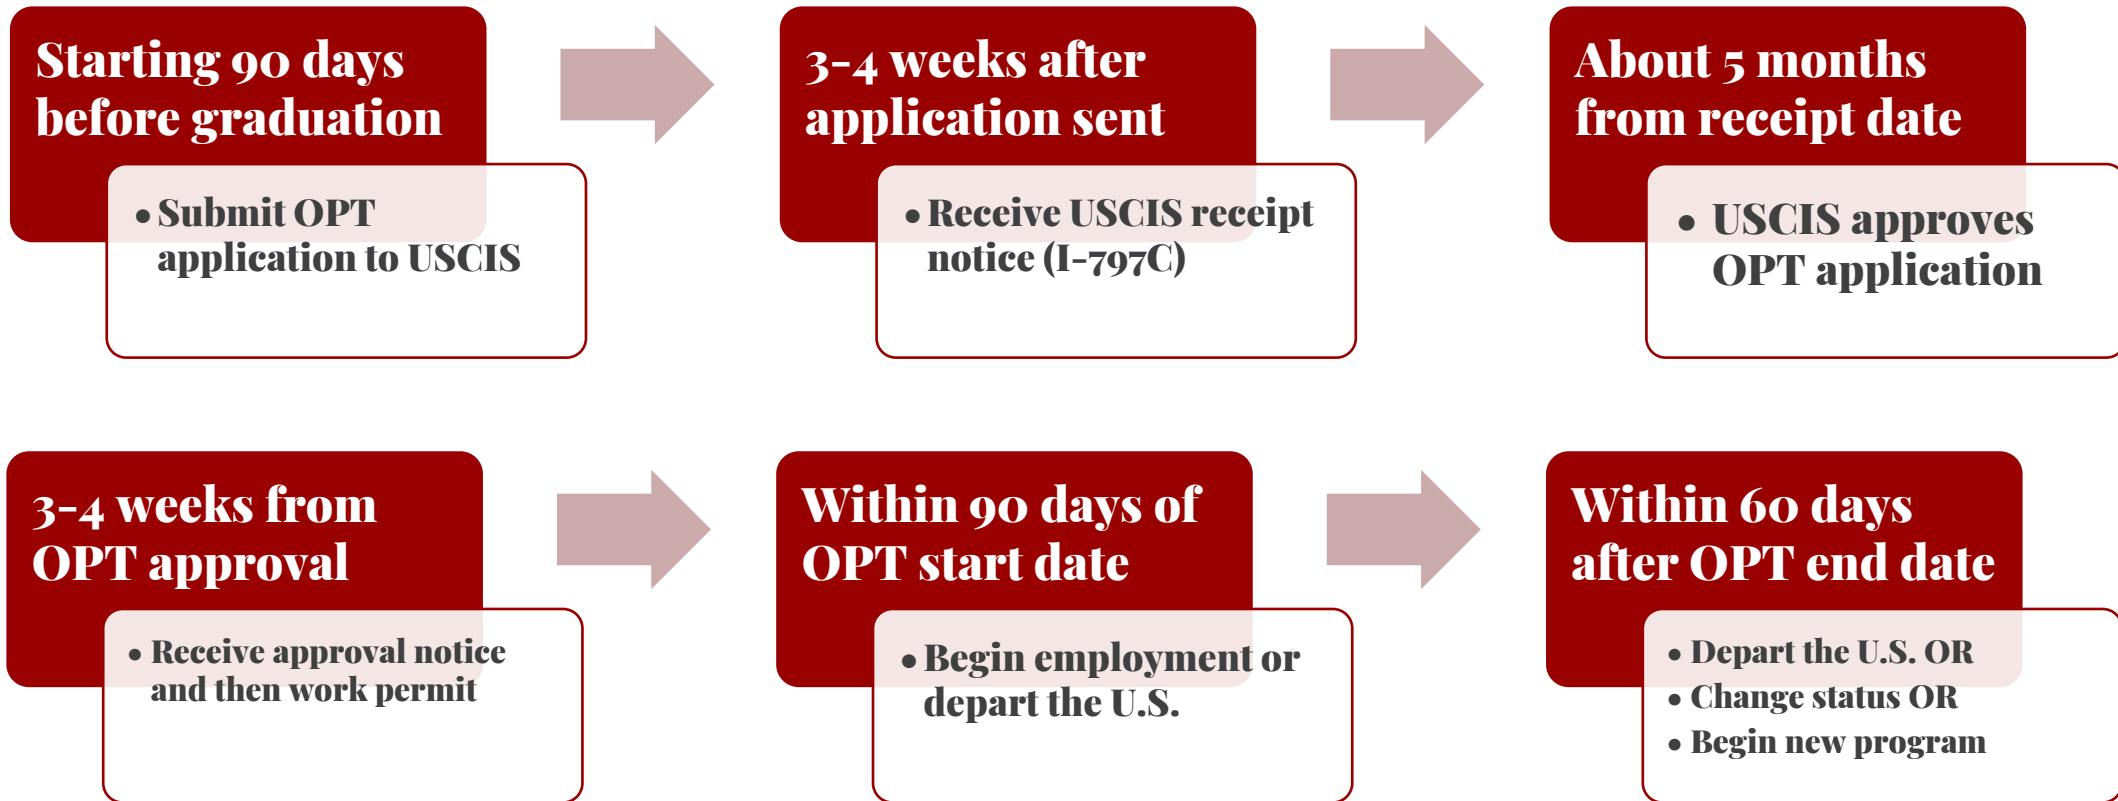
Starting 90 days before graduation

• Submit OPT application to USCIS

3-4 weeks after application sent

• Receive USCIS receipt notice (I-797C)

About 5 months from receipt date

• USCIS approves OPT application

3-4 weeks from OPT approval

• Receive approval notice and then work permit

Within 90 days of OPT start date

• Begin employment or depart the U.S.

Within 60 days after OPT end date

• Depart the U.S. OR
• Change status OR
• Begin new program